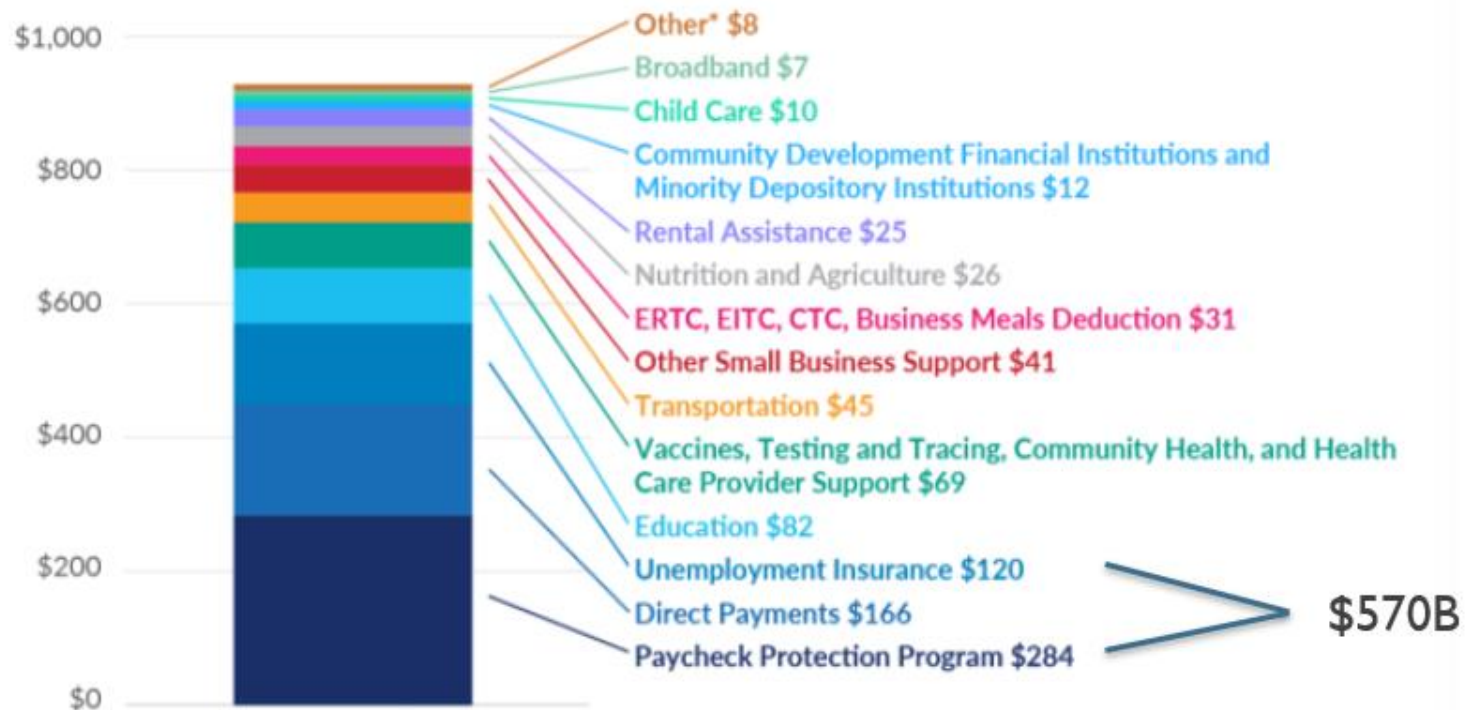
$1,000
$800
$600
$400
$200
$0

Other* $8
Broadband $7
Child Care $10
Community Development Financial Institutions and Minority Depository Institutions $12
Rental Assistance $25
Nutrition and Agriculture $26
ERTC, EITC, CTC, Business Meals Deduction $31
Other Small Business Support $41
Transportation $45
Vaccines, Testing and Tracing, Community Health, and Health Care Provider Support $69
Education $82
Unemployment Insurance $120
Direct Payments $166
Paycheck Protection Program $284

$570B